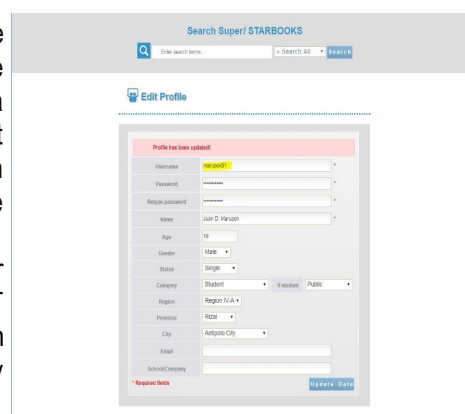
Search Super/ STARBOOKS

Enter search items... | -- Search All | Search

Edit Profile

Profile has been updated!

| | | |
|---|---|---|
| Username | marupoid1 | * |
| Password | •••••••• | * |
| Retype password | •••••••• | * |
| Name | Juan D. Marupoi | * |
| Age | 19 | |
| Gender | Male | |
| Status | Single | |
| Category | Student | If student Public |
| Region | Region IV-A | |
| Province | Rizal | |
| City | Antipolo City | |
| Email | | |
| School/Company | | |

* Required fields

Update Data